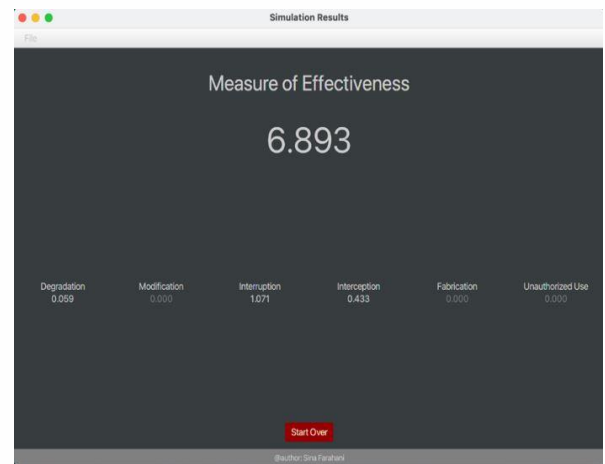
Simulation Results

File

Measure of Effectiveness

6.893

Degradation
0.059

Modification
0.000

Interruption
1.071

Interception
0.433

Fabrication
0.000

Unauthorized Use
0.000

Start Over

@author: Sina Farahani